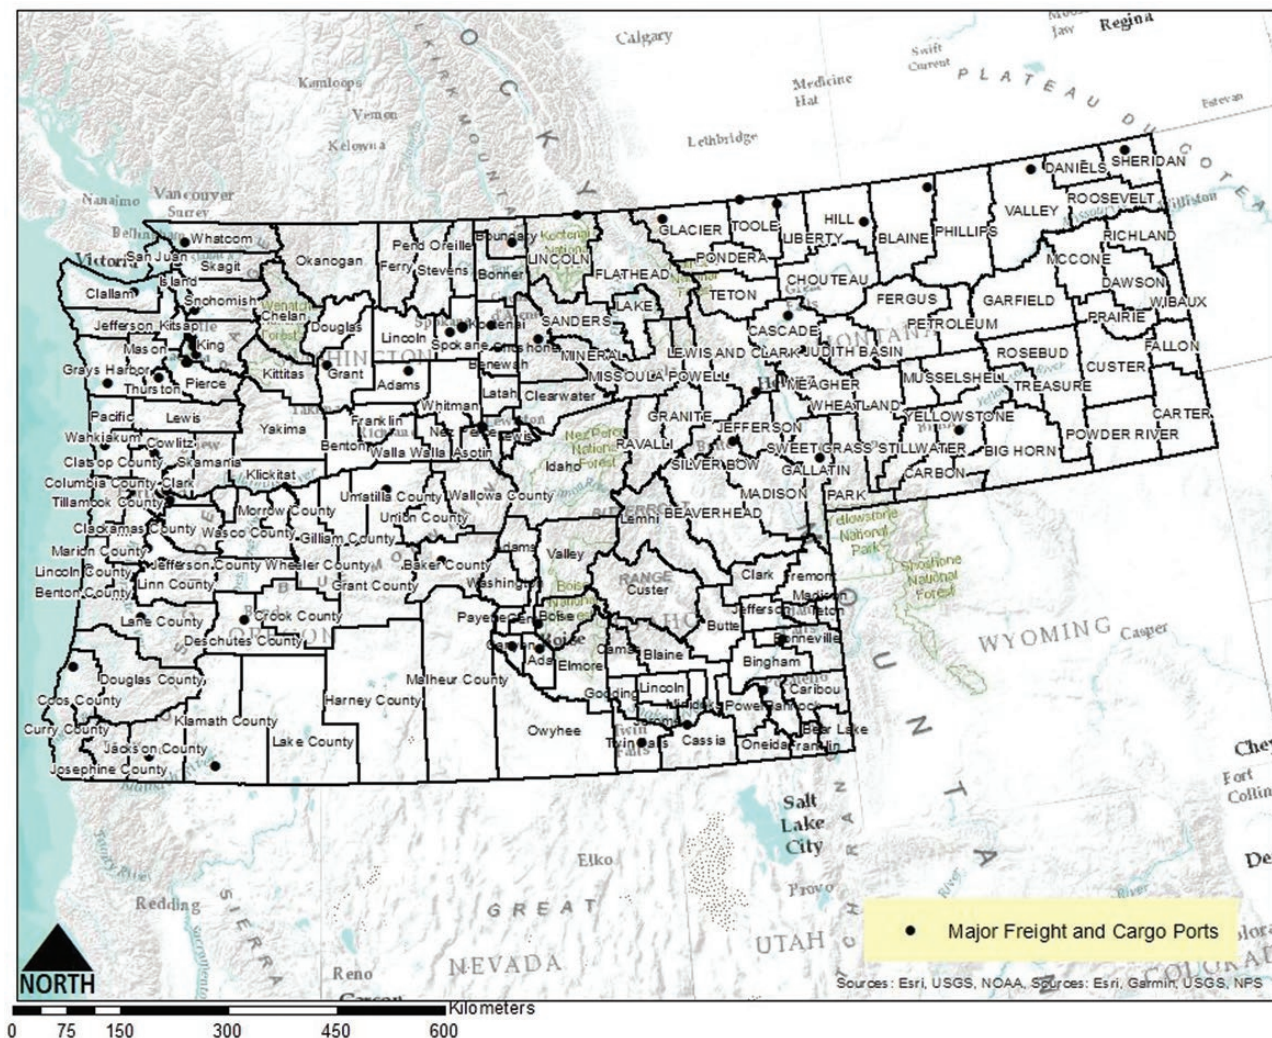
Calgary
Regina
Moose Jaw
Swift Current
Medicine Hat
PLATEAU DU COTEAU
Estevan
Kamloops
Vernon
Kelowna
Lethbridge
Nanaimo
Vancouver
Surrey
Victoria
Bellingham
Whatcom
San Juan
Skagit
Island
Okanogan
Pend Oreille
Ferry
Stevens
Boundary
Bonner
Kootenai National Forest
LINCOLN
GLACIER
TOOLE
LIBERTY
HILL
BLAINE
PHILLIPS
VALLEY
DANIELS
SHERIDAN
ROOSEVELT
Williston
RICHLAND
MCCONE
DAWSON
WIBAUX
PRAIRIE
FALLON
CUSTER
CARTER
POWDER RIVER
Clallam
Snohomish
Chelan
Wenatchee Forest
Douglas
Jefferson
Kitsap
Mason
King
Grays Harbor
Thurston
Pierce
Kittitas
Grant
Lincoln
Spokane
Kootenai
Shoshone
Benewah
Adams
Latah
Clearwater
Whitman
Franklin
Benton
Walla Walla
Asotin
Nez Perce
Lewis
Idaho
Nez Perce National Forest
Pacific
Lewis
Yakima
Wahkiakum
Cowlitz
Skamania
Klickitat
Clatsop County
Columbia County
Clark
Tillamook County
Clackamas County
Wasco County
Morrow County
Umatilla County
Wallowa County
Union County
Gilliam County
Marion County
Lincoln County
Jefferson County
Wheeler County
Baker County
Linn County
Grant County
Washington
Benton County
Lane County
Crook County
Deschutes County
Payette
Gem
Canyon
Boise
Ada
Elmore
Malheur County
Douglas County
Coos County
Curry County
Harney County
Klamath County
Jackson County
Josephine County
Lake County
Owyhee
FLATHEAD
PONDERA
TETON
CHOUTEAU
FERGUS
GARFIELD
LAKE
SANDERS
MINERAL
LEWIS AND CLARK
CASCADE
JUDITH BASIN
PETROLEUM
MISSOULA
POWELL
MEAGHER
MUSSELSHELL
ROSEBUD
TREASURE
WHEATLAND
GRANITE
JEFFERSON
YELLOWSTONE
RAVALLI
SILVER BOW
SWEET GRASS
STILLWATER
BIG HORN
GALLATIN
CARBON
MADISON
PARK
BEAVERHEAD
Lemhi
Yellowstone National Park
Shoshone National Forest
Valley
Adams
Custer
Clark
Fremont
Madison
Teton
Jefferson
Butte
Bonneville
Camas
Blaine
Bingham
Gooding
Lincoln
Jerome
Minidoka
Power
Bannock
Caribou
Twin Falls
Cassia
Oneida
Franklin
Bear Lake
WYOMING
Casper
Salt Lake City
Elko
Provo
UTAH
GREAT
NEVADA
Reno
Carson
Redding
SIERRA
Fort Collins
Major Freight and Cargo Ports
Sources: Esri, USGS, NOAA, Sources: Esri, Garmin, USGS, NPS
NORTH
0 75 150 300 450 600 Kilometers